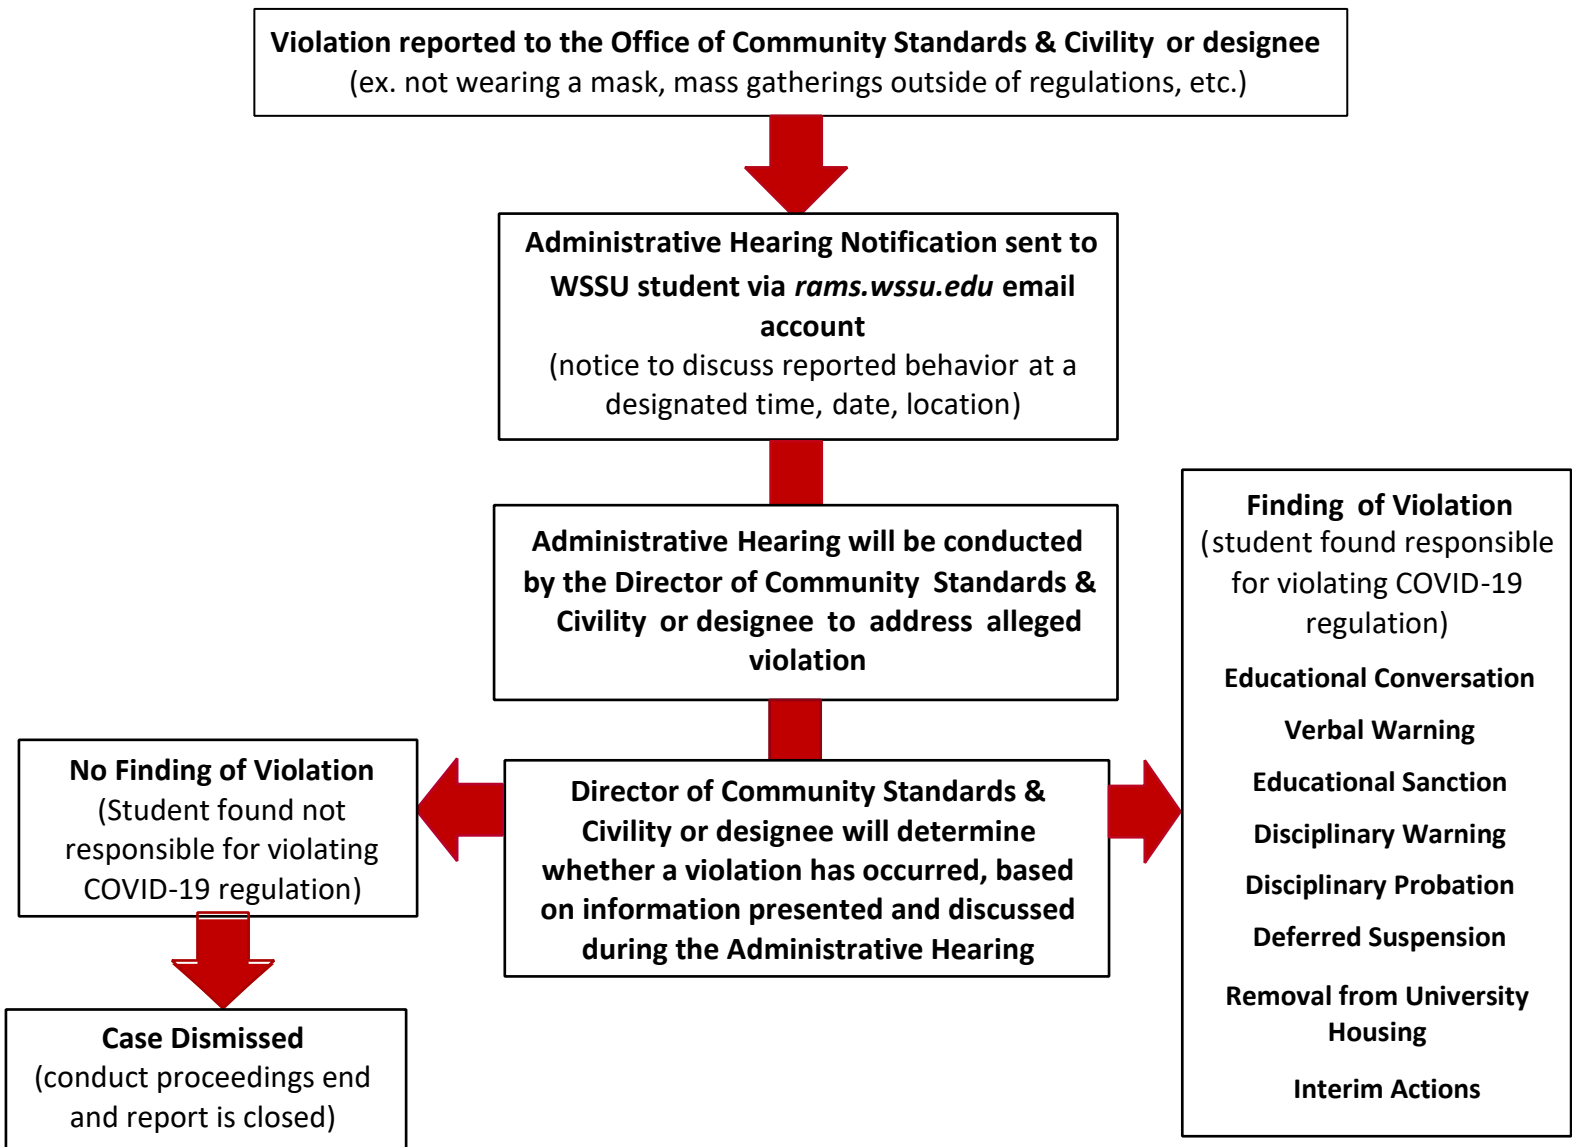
**Violation reported to the Office of Community Standards & Civility or designee**
(ex. not wearing a mask, mass gatherings outside of regulations, etc.)

**Administrative Hearing Notification sent to WSSU student via *rams.wssu.edu* email account**
(notice to discuss reported behavior at a designated time, date, location)

**Administrative Hearing will be conducted by the Director of Community Standards & Civility or designee to address alleged violation**

**Director of Community Standards & Civility or designee will determine whether a violation has occurred, based on information presented and discussed during the Administrative Hearing**

**No Finding of Violation**
(Student found not responsible for violating COVID-19 regulation)

**Case Dismissed**
(conduct proceedings end and report is closed)

**Finding of Violation**
(student found responsible for violating COVID-19 regulation)

**Educational Conversation**

**Verbal Warning**

**Educational Sanction**

**Disciplinary Warning**

**Disciplinary Probation**

**Deferred Suspension**

**Removal from University Housing**

**Interim Actions**